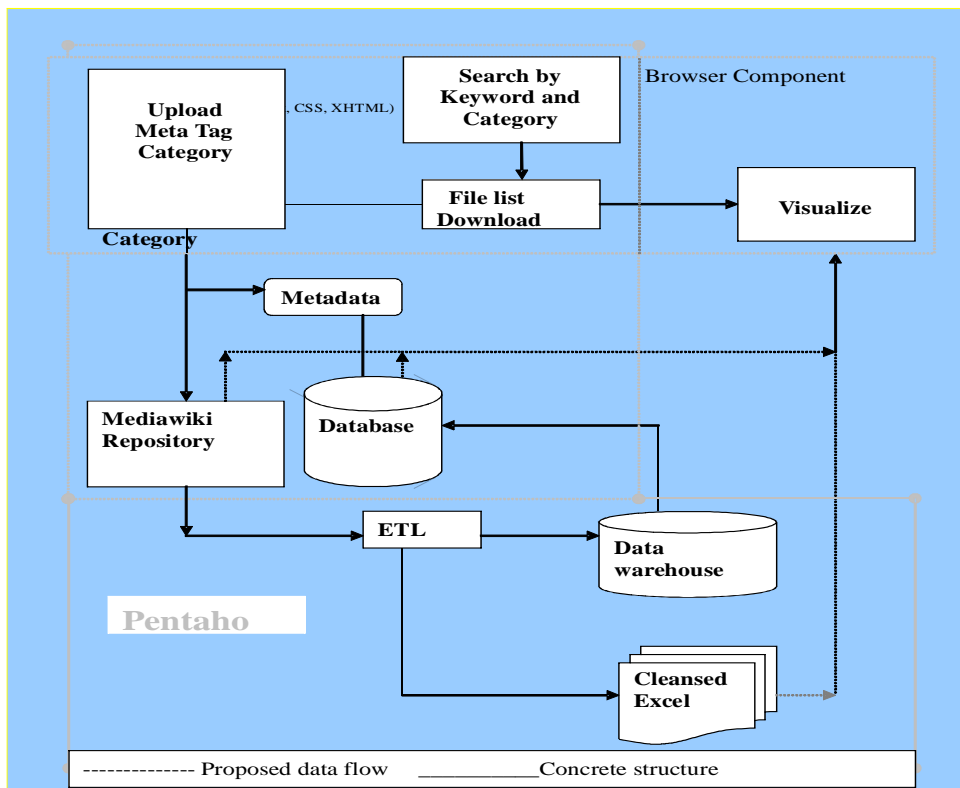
Upload Meta Tag Category

, CSS, XHTML)

Search by Keyword and Category

Browser Component

File list Download

Visualize

Category

Metadata

Mediawiki Repository

Database

ETL

Data warehouse

Pentaho

Cleansed Excel

-------------- Proposed data flow ___________Concrete structure